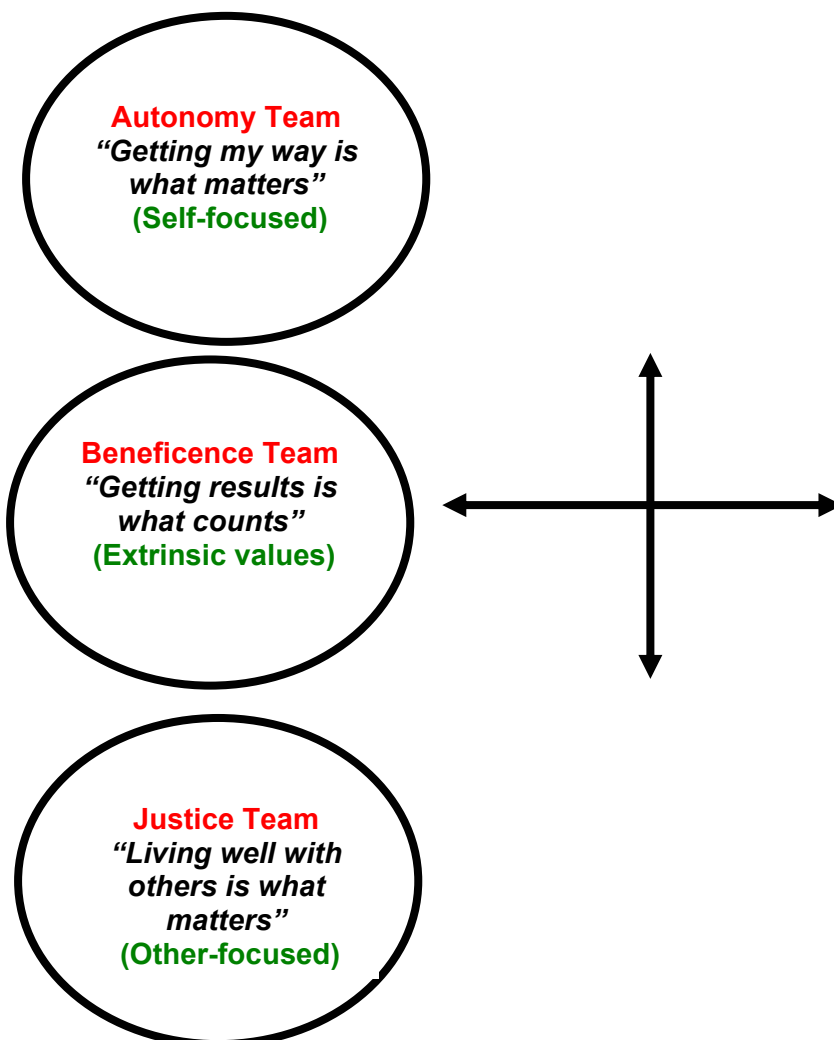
Autonomy Team
*“Getting my way is what matters”*
(Self-focused)

Beneficence Team
*“Getting results is what counts”*
(Extrinsic values)

Justice Team
*“Living well with others is what matters”*
(Other-focused)